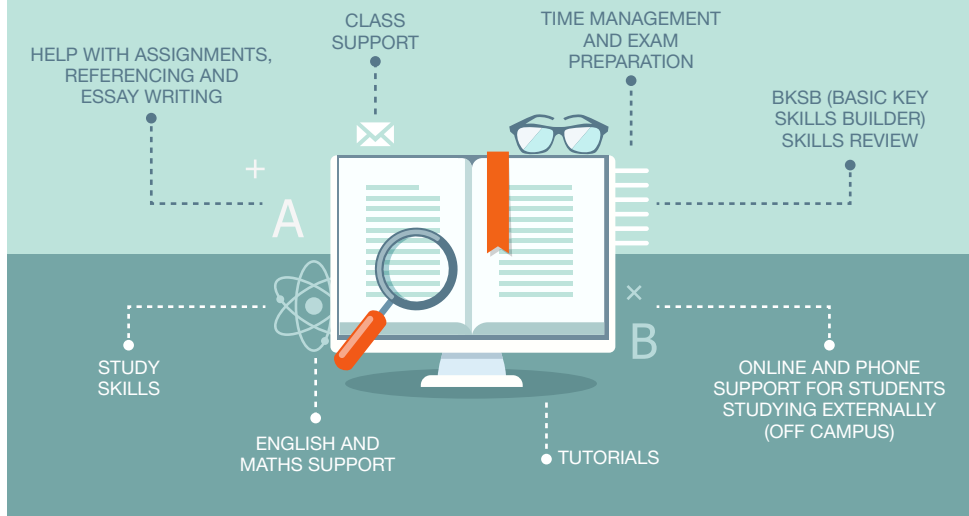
CLASS SUPPORT

TIME MANAGEMENT AND EXAM PREPARATION

HELP WITH ASSIGNMENTS, REFERENCING AND ESSAY WRITING

BKSB (BASIC KEY SKILLS BUILDER) SKILLS REVIEW

+

A

×

B

STUDY SKILLS

ONLINE AND PHONE SUPPORT FOR STUDENTS STUDYING EXTERNALLY (OFF CAMPUS)

ENGLISH AND MATHS SUPPORT

TUTORIALS